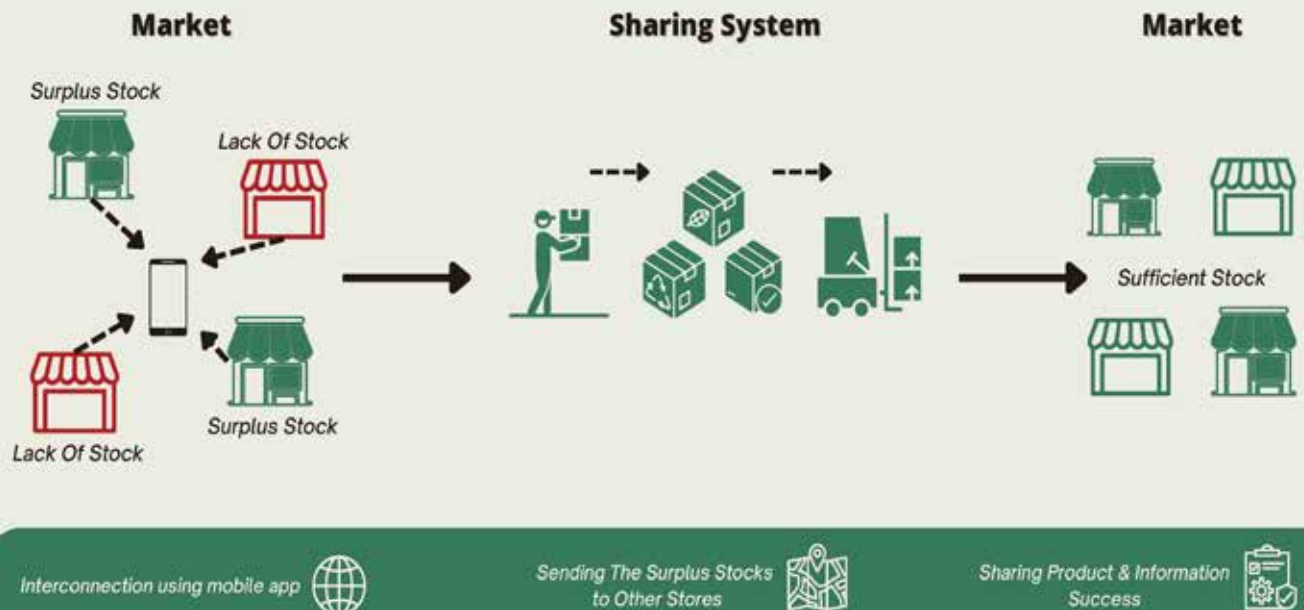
Market

Sharing System

Market

Surplus Stock

Lack Of Stock

Lack Of Stock

Surplus Stock

Sufficient Stock

Interconnection using mobile app

Sending The Surplus Stocks to Other Stores

Sharing Product & Information Success